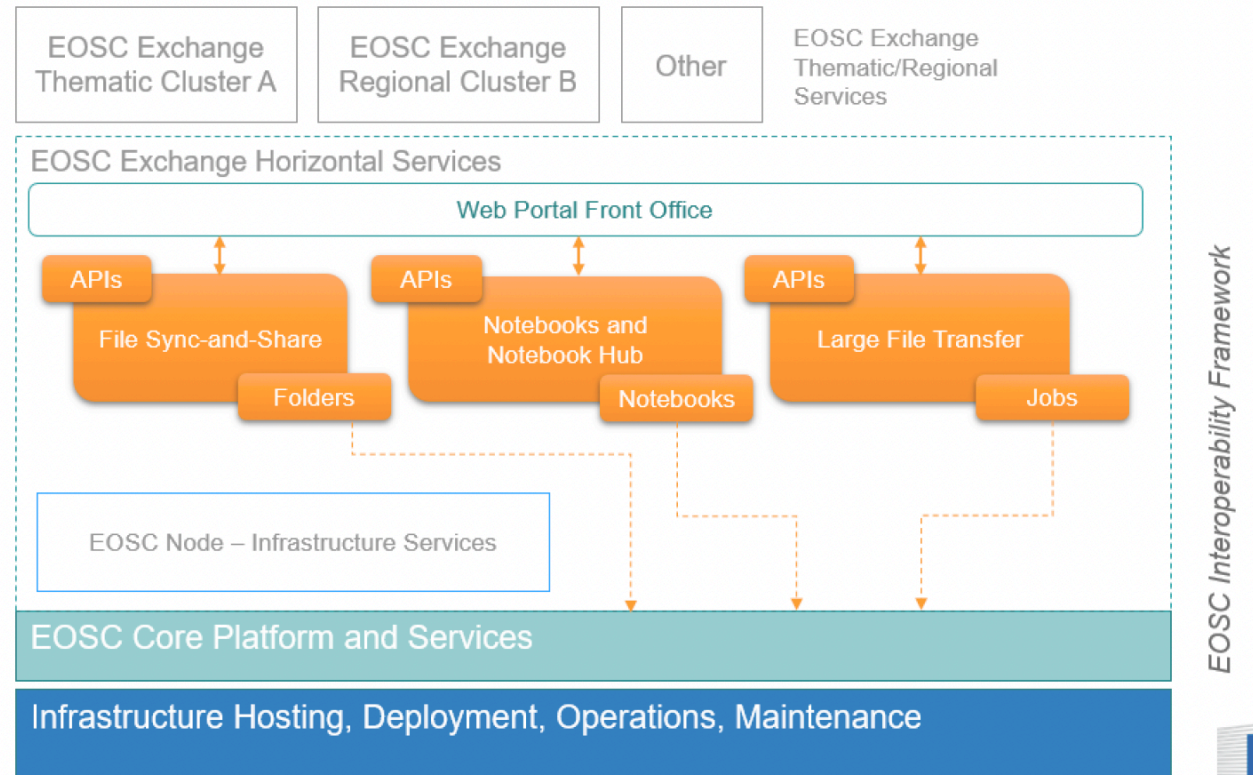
EOSC Exchange Thematic Cluster A

EOSC Exchange Regional Cluster B

Other

EOSC Exchange Thematic/Regional Services

EOSC Exchange Horizontal Services

Web Portal Front Office

APIs

File Sync-and-Share

Folders

APIs

Notebooks and Notebook Hub

Notebooks

APIs

Large File Transfer

Jobs

EOSC Node – Infrastructure Services

EOSC Core Platform and Services

Infrastructure Hosting, Deployment, Operations, Maintenance

EOSC Interoperability Framework